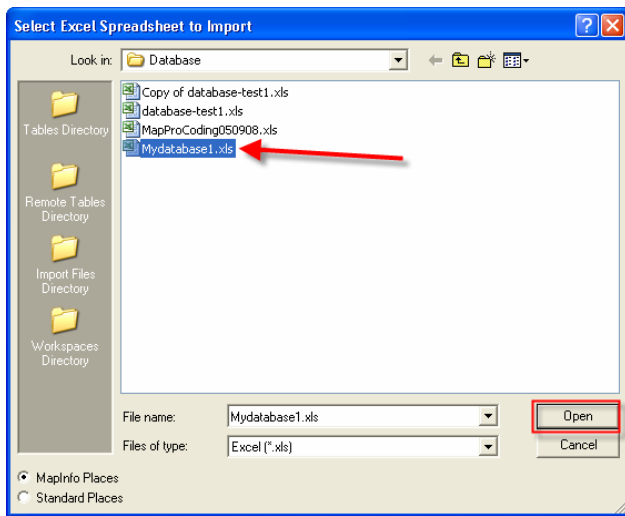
Select Excel Spreadsheet to Import

Look in: Database

Tables Directory

Remote Tables Directory

Import Files Directory

Workspaces Directory

Copy of database-test1.xls
database-test1.xls
MapProCoding050908.xls
Mydatabase1.xls

File name: Mydatabase1.xls

Files of type: Excel (*.xls)

Open

Cancel

MapInfo Places

Standard Places